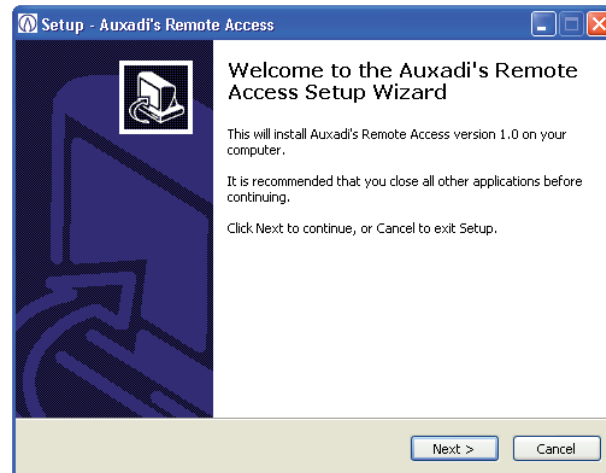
Setup - Auxadi's Remote Access

Welcome to the Auxadi's Remote Access Setup Wizard

This will install Auxadi's Remote Access version 1.0 on your computer.

It is recommended that you close all other applications before continuing.

Click Next to continue, or Cancel to exit Setup.

Next >

Cancel